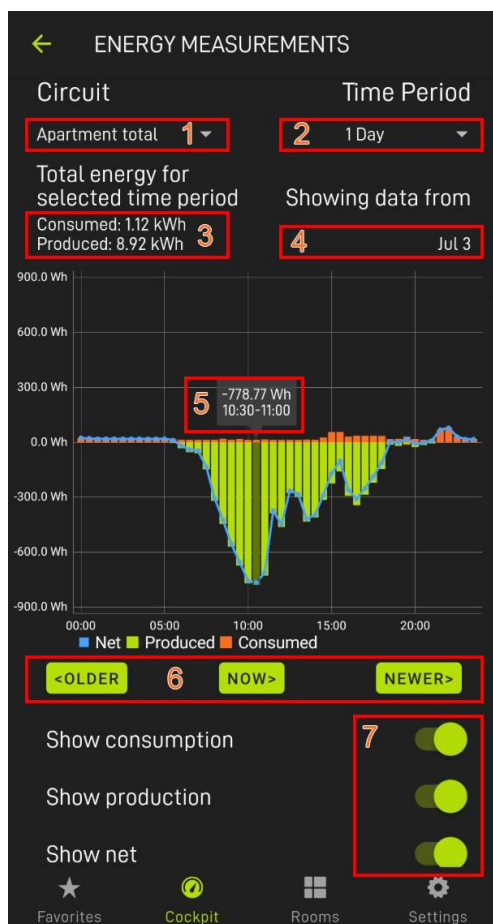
← ENERGY MEASUREMENTS

Circuit

Time Period

Apartment total 1

2 1 Day

Total energy for selected time period

Showing data from

Consumed: 1.12 kWh
Produced: 8.92 kWh 3

4 Jul 3

900.0 Wh
600.0 Wh
300.0 Wh
0.0 Wh
-300.0 Wh
-600.0 Wh
-900.0 Wh

5 -778.77 Wh
10:30-11:00

00:00 05:00 10:00 15:00 20:00

Net Produced Consumed

<OLDER 6 NOW> NEWER>

Show consumption 7

Show production

Show net

Favorites Cockpit Rooms Settings